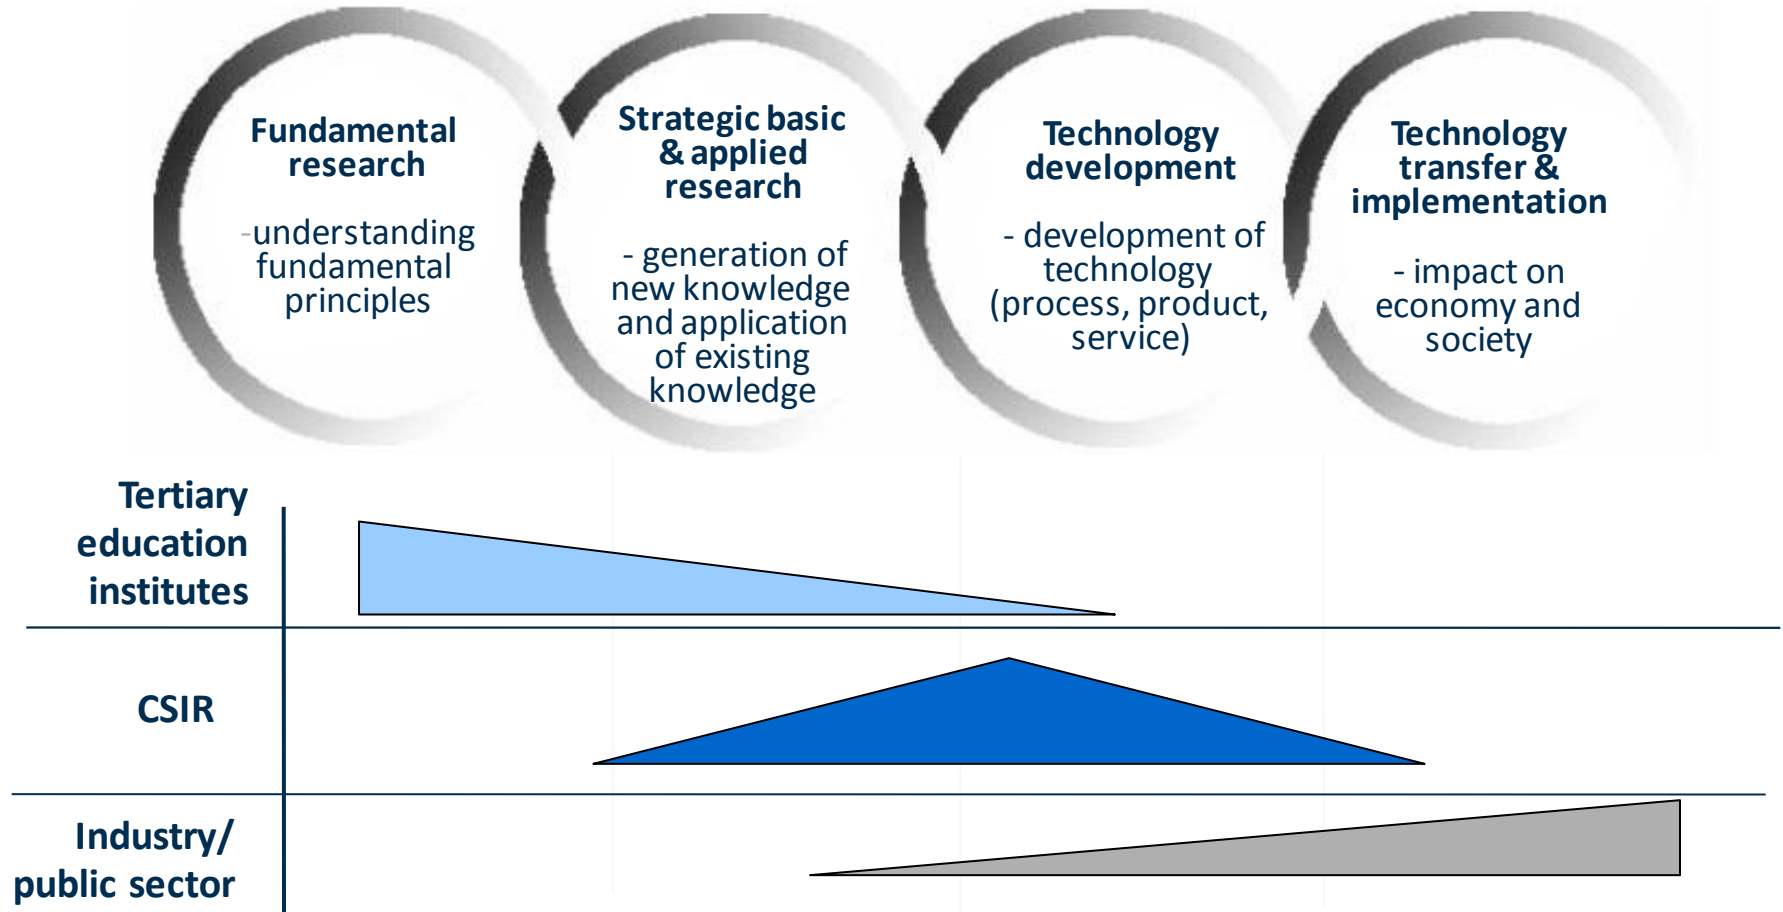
Fundamental research

-understanding fundamental principles

Strategic basic & applied research

- generation of new knowledge and application of existing knowledge

Technology development

- development of technology (process, product, service)

Technology transfer & implementation

- impact on economy and society

Tertiary education institutes

CSIR

Industry/ public sector